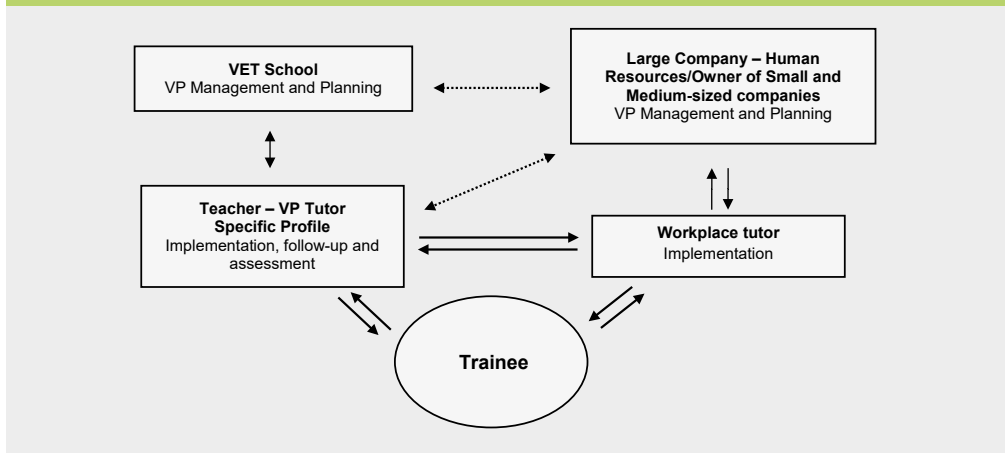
**VET School**
VP Management and Planning

**Large Company – Human Resources/Owner of Small and Medium-sized companies**
VP Management and Planning

**Teacher – VP Tutor Specific Profile**
Implementation, follow-up and assessment

**Workplace tutor**
Implementation

**Trainee**